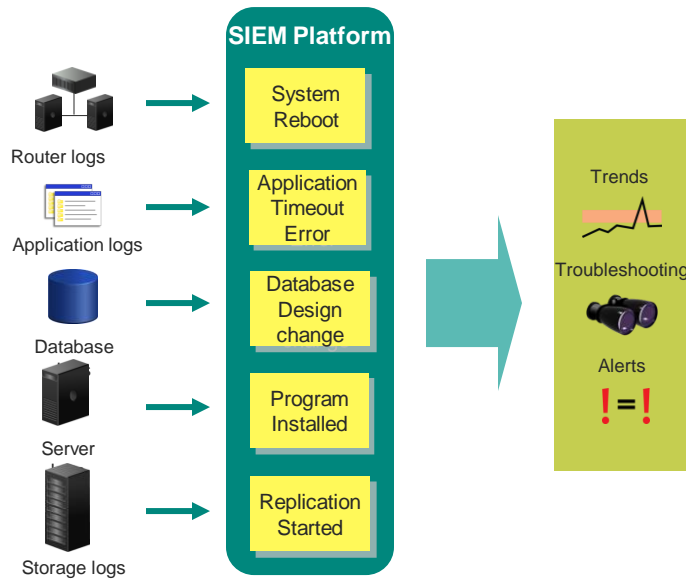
Router logs

Application logs

Database

Server

Storage logs

SIEM Platform

System Reboot

Application Timeout Error

Database Design change

Program Installed

Replication Started

Trends

Troubleshooting

Alerts

!=!